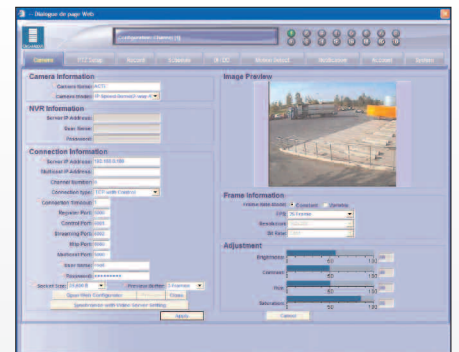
Dialogue de page Web

Configuration - Caméra (1)

Camera | PTZ Setup | Record | Schedule | I/O | Motion Detect | Notification | Account | System

Camera Information
Camera Name: ACTi
Camera Model:

NVR Information
Server IP Address:
User Name:
Password:

Connection Information
Server IP Address: 192.168.0.100
Multicast IP Address:
Channel Number:
Connection Type: TCP
Connection Timeout:
Register Port:
Control Port:
Streaming Port:
Http Port:
Multicast Port:
User name: Admin
Password: ••••••••••
Jitter Buffer: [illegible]
Open Web Configurator
Clear
Synchronize with Video Server Setting
Apply

Image Preview

Frame Information
Frame Rate Mode: Constant Variable
FPS: 30 Frames
Resolution:
Bit Rate:

Adjustment
Brightness: 50 100
Contrast: 50 100
Hue: 50 100
Saturation: 50 100

Cancel